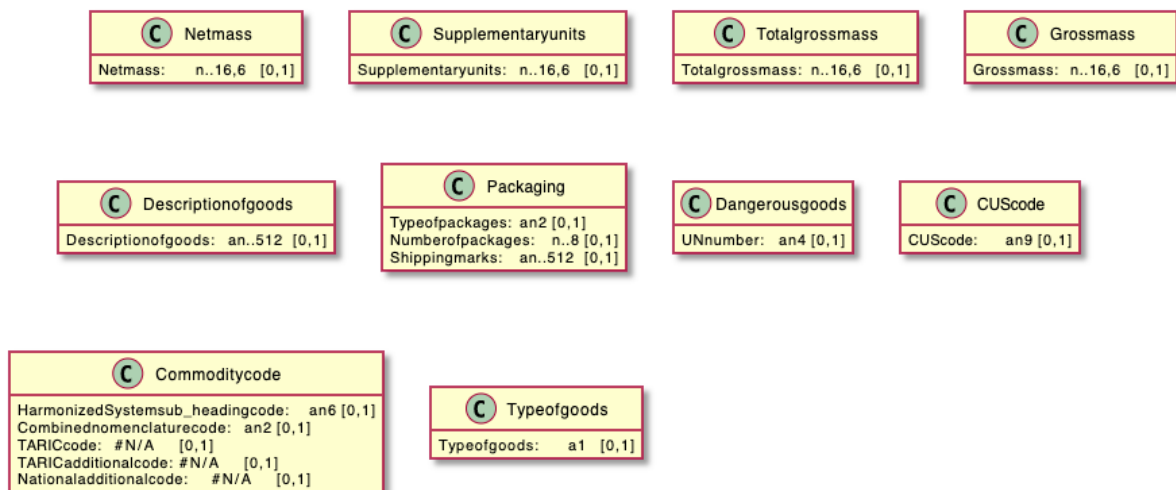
C Netmass
Netmass: n..16,6 [0,1]

C Supplementaryunits
Supplementaryunits: n..16,6 [0,1]

C Totalgrossmass
Totalgrossmass: n..16,6 [0,1]

C Grossmass
Grossmass: n..16,6 [0,1]

C Descriptionofgoods
Descriptionofgoods: an..512 [0,1]

C Packaging
Typeofpackages: an2 [0,1]
Numberofpackages: n..8 [0,1]
Shippingmarks: an..512 [0,1]

C Dangerousgoods
UNnumber: an4 [0,1]

C CUScode
CUScode: an9 [0,1]

C Commoditycode
HarmonizedSystemsub_headingcode: an6 [0,1]
Combinednomenclaturecode: an2 [0,1]
TARICcode: #N/A [0,1]
TARICadditionalcode: #N/A [0,1]
Nationaladditionalcode: #N/A [0,1]

C Typeofgoods
Typeofgoods: a1 [0,1]